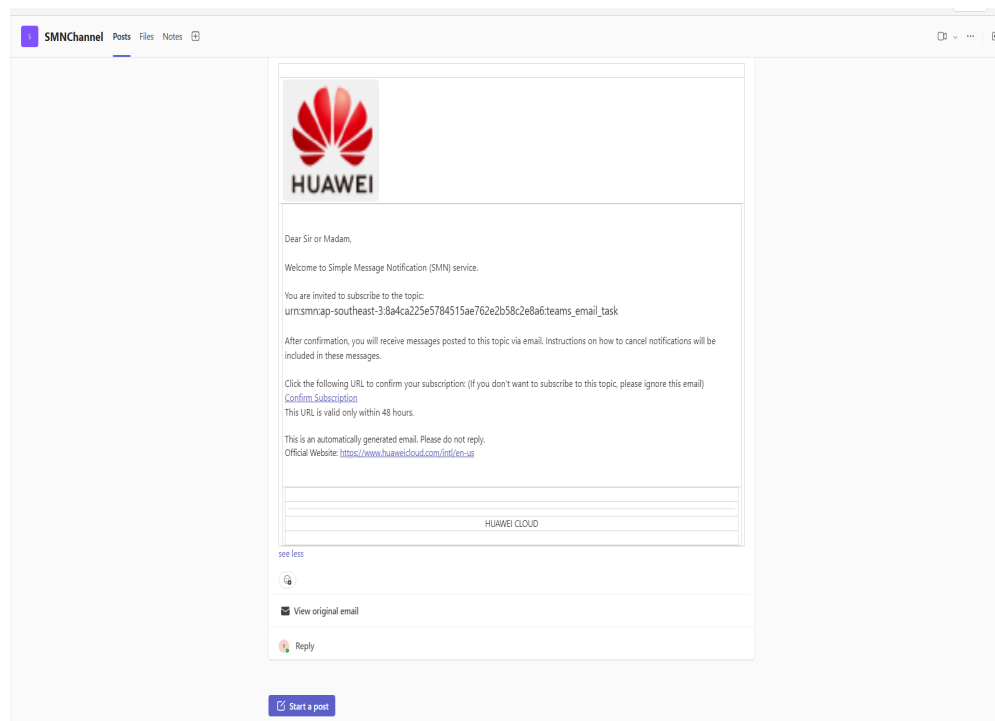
S SMNChannel Posts Files Notes

HUAWEI

Dear Sir or Madam,

Welcome to Simple Message Notification (SMN) service.

You are invited to subscribe to the topic:
urn:smn:ap-southeast-3:8a4ca225e5784515ae762e2b58c2e8a6:teams_email_task

After confirmation, you will receive messages posted to this topic via email. Instructions on how to cancel notifications will be included in these messages.

Click the following URL to confirm your subscription: (If you don't want to subscribe to this topic, please ignore this email)
Confirm Subscription
This URL is valid only within 48 hours.

This is an automatically generated email. Please do not reply.
Official Website: https://www.huaweicloud.com/intl/en-us

HUAWEI CLOUD

see less

View original email

Reply

Start a post